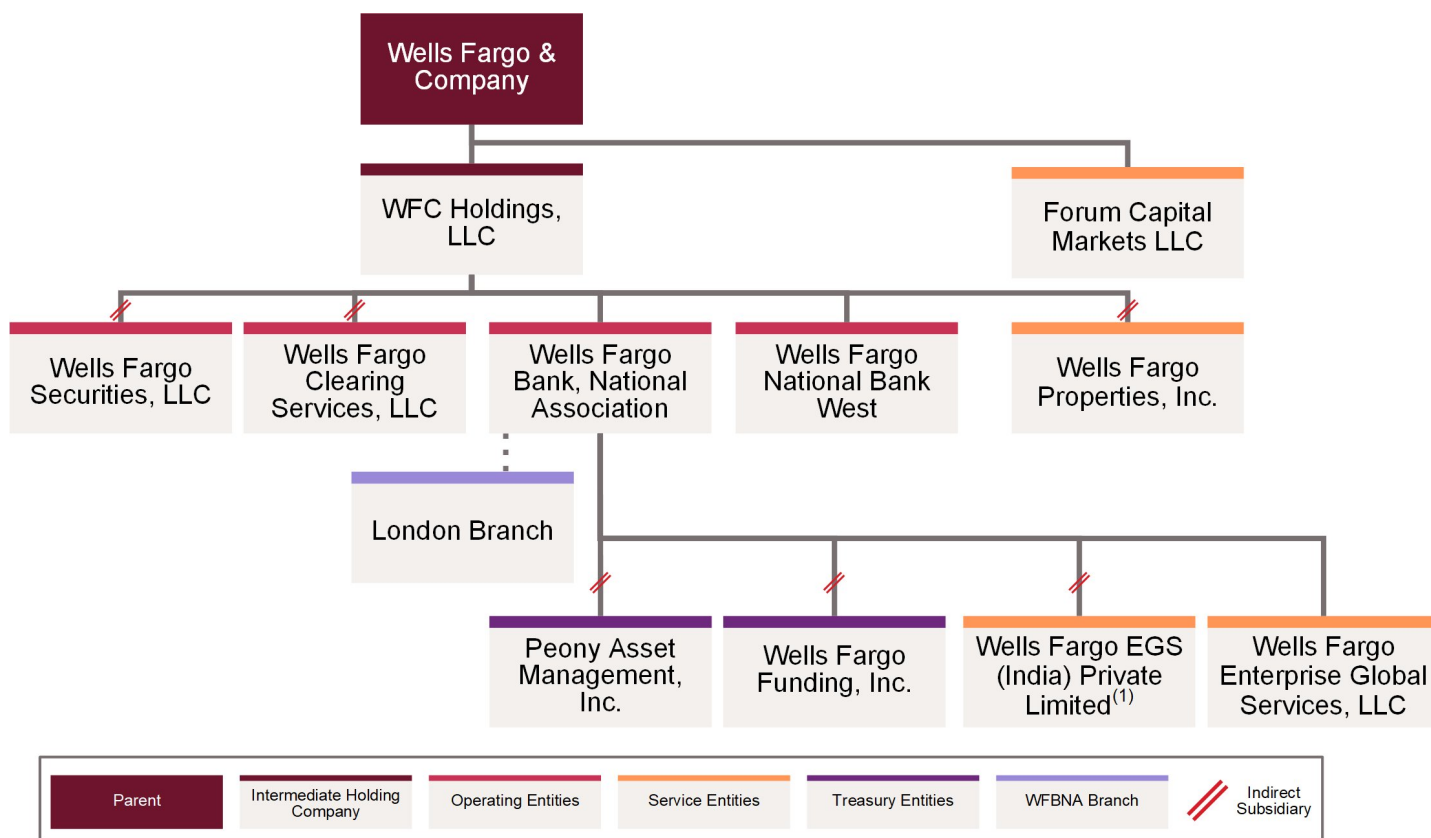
Wells Fargo & Company

WFC Holdings, LLC

Forum Capital Markets LLC

Wells Fargo Securities, LLC

Wells Fargo Clearing Services, LLC

Wells Fargo Bank, National Association

Wells Fargo National Bank West

Wells Fargo Properties, Inc.

London Branch

Peony Asset Management, Inc.

Wells Fargo Funding, Inc.

Wells Fargo EGS (India) Private Limited$^{(1)}$

Wells Fargo Enterprise Global Services, LLC

Parent

Intermediate Holding Company

Operating Entities

Service Entities

Treasury Entities

WFBNA Branch

Indirect Subsidiary